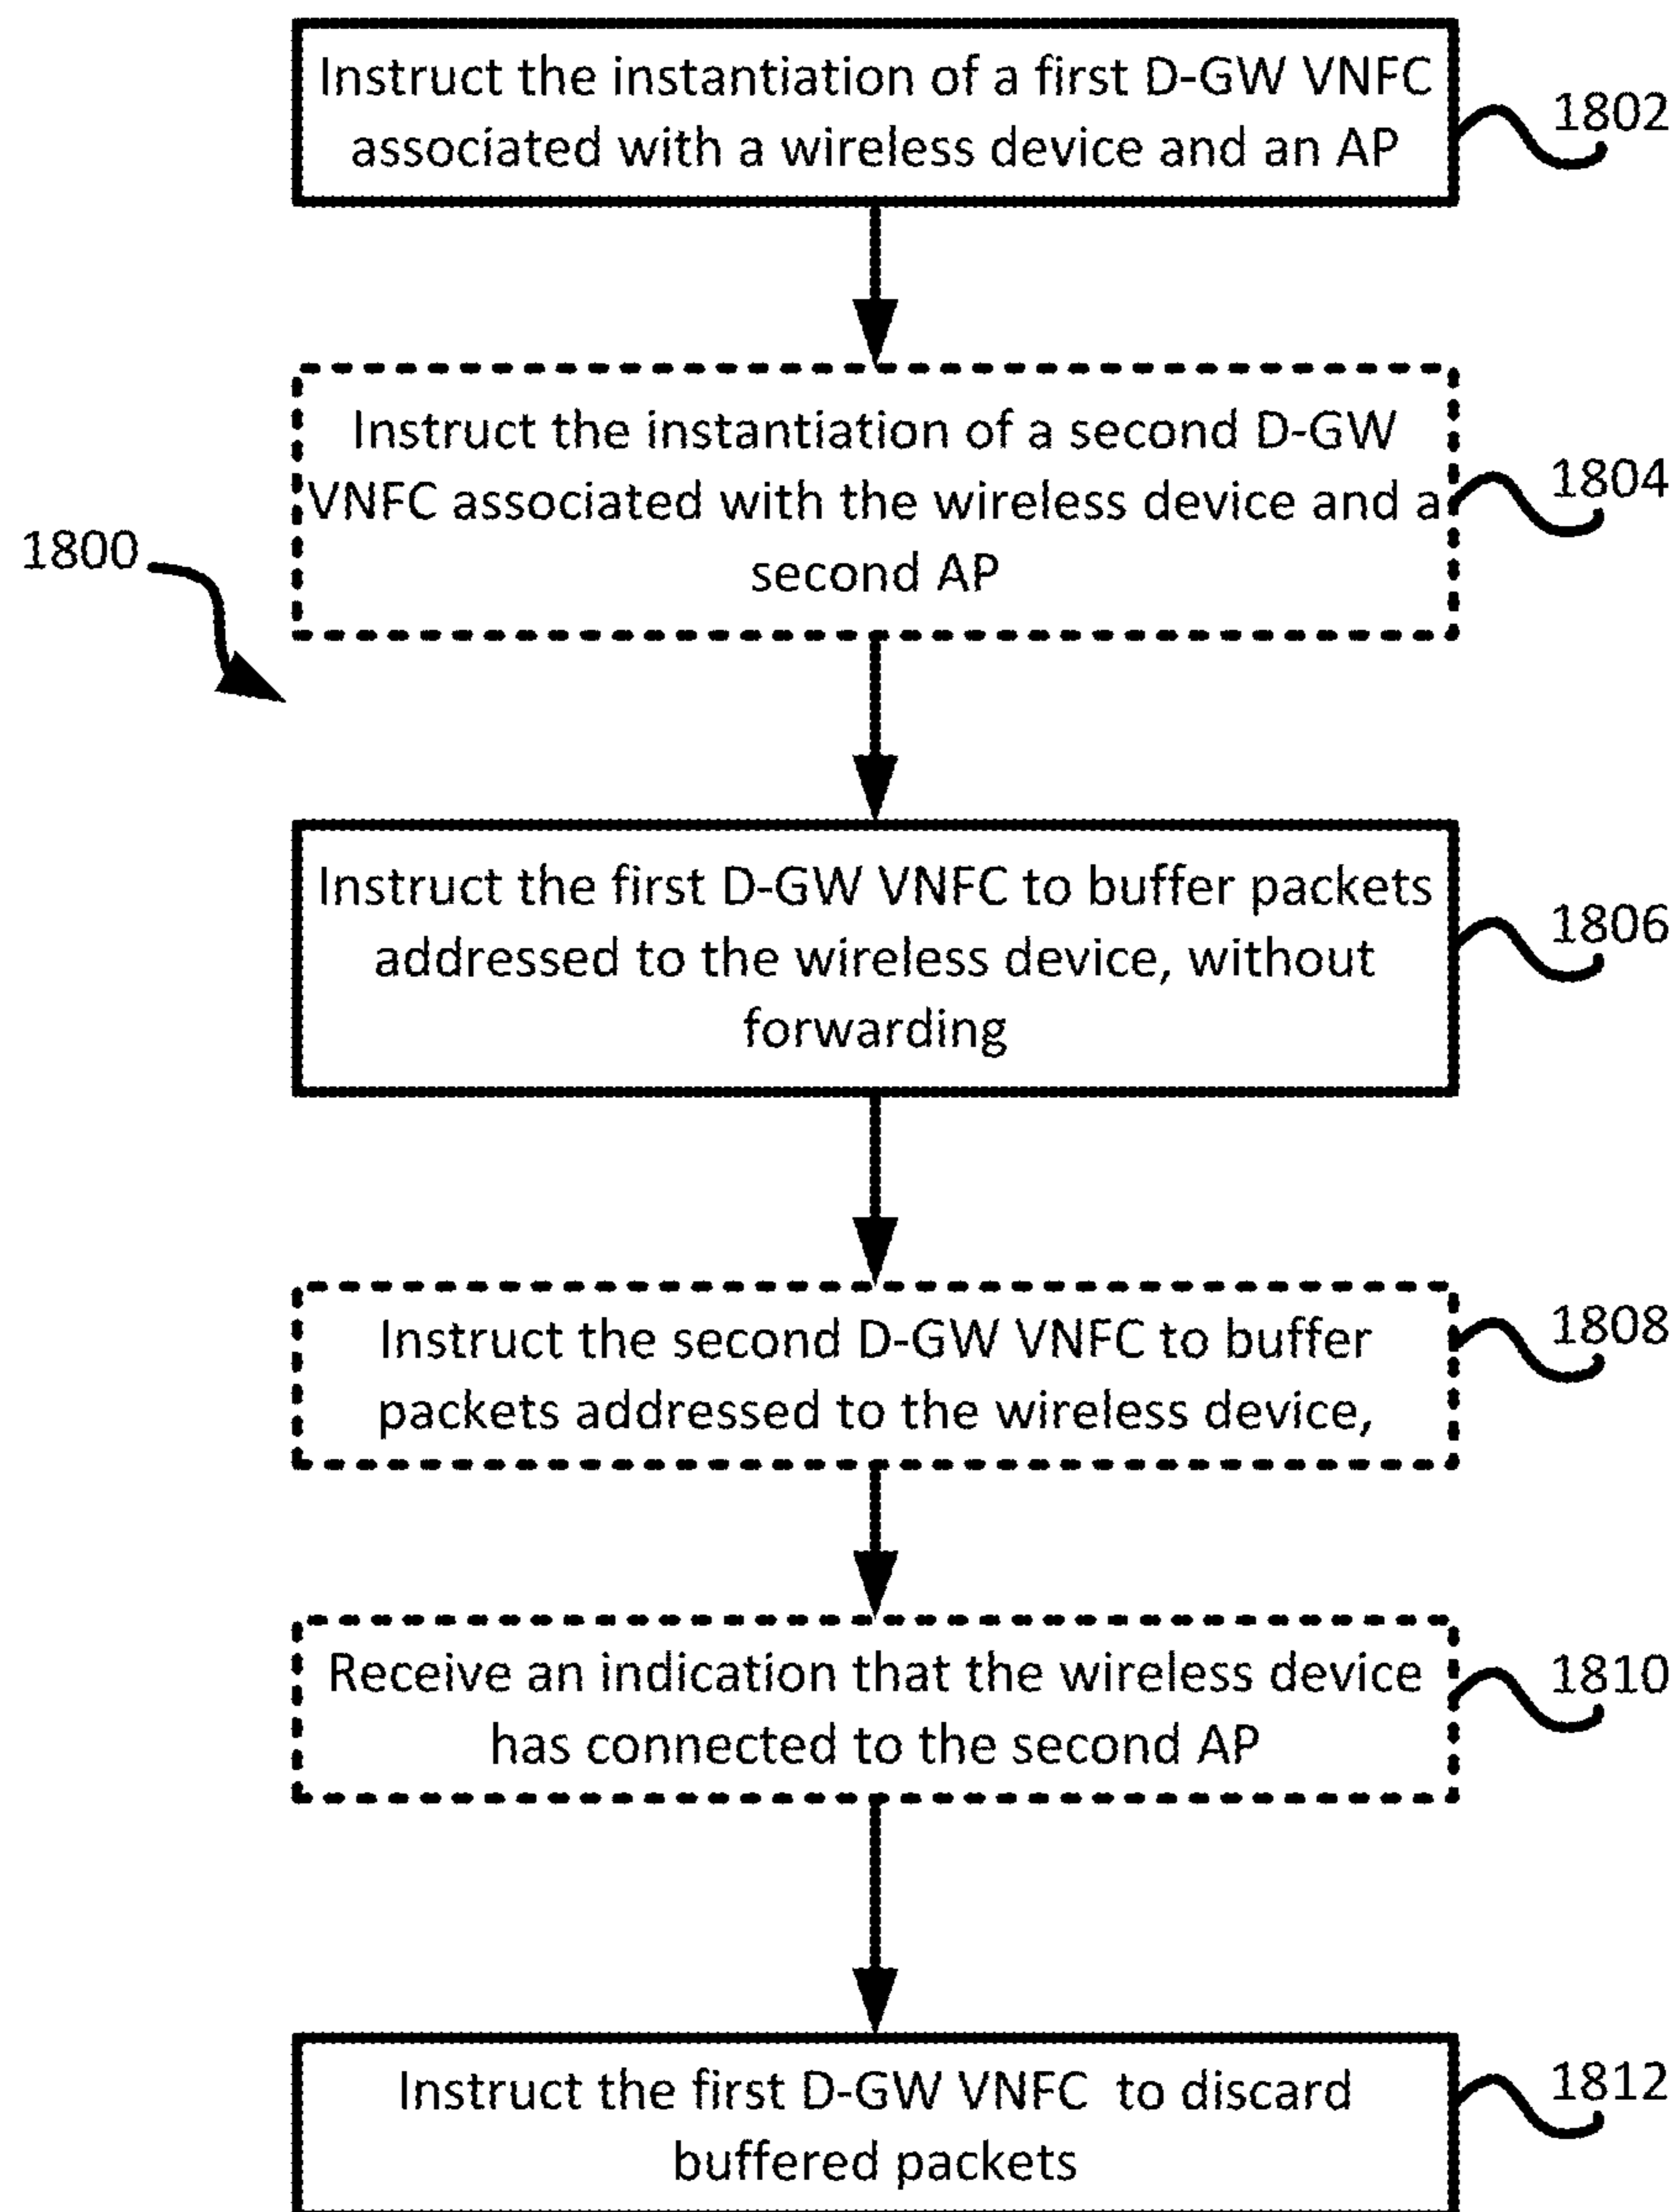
Instruct the instantiation of a first D-GW VNFC associated with a wireless device and an AP

1802

Instruct the instantiation of a second D-GW VNFC associated with the wireless device and a second AP

1804

1800

Instruct the first D-GW VNFC to buffer packets addressed to the wireless device, without forwarding

1806

Instruct the second D-GW VNFC to buffer packets addressed to the wireless device,

1808

Receive an indication that the wireless device has connected to the second AP

1810

Instruct the first D-GW VNFC to discard buffered packets

1812